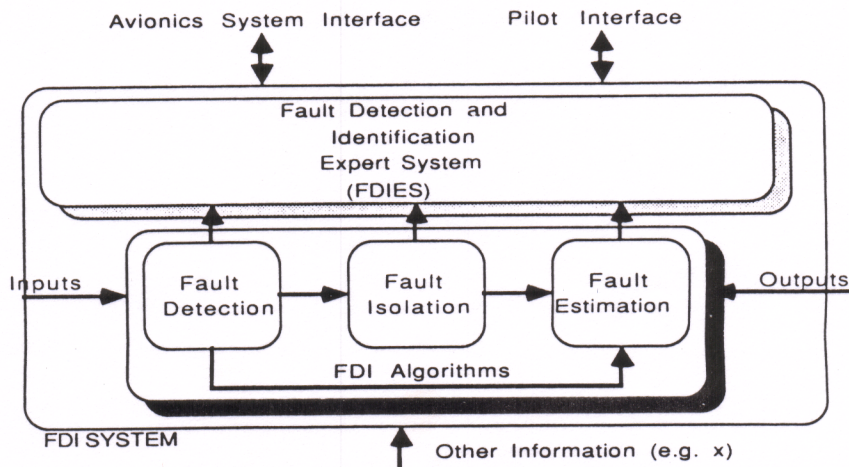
Avionics System Interface

Pilot Interface

Fault Detection and Identification Expert System (FDIES)

Inputs

Fault Detection

Fault Isolation

Fault Estimation

Outputs

FDI Algorithms

FDI SYSTEM

Other Information (e.g. x)